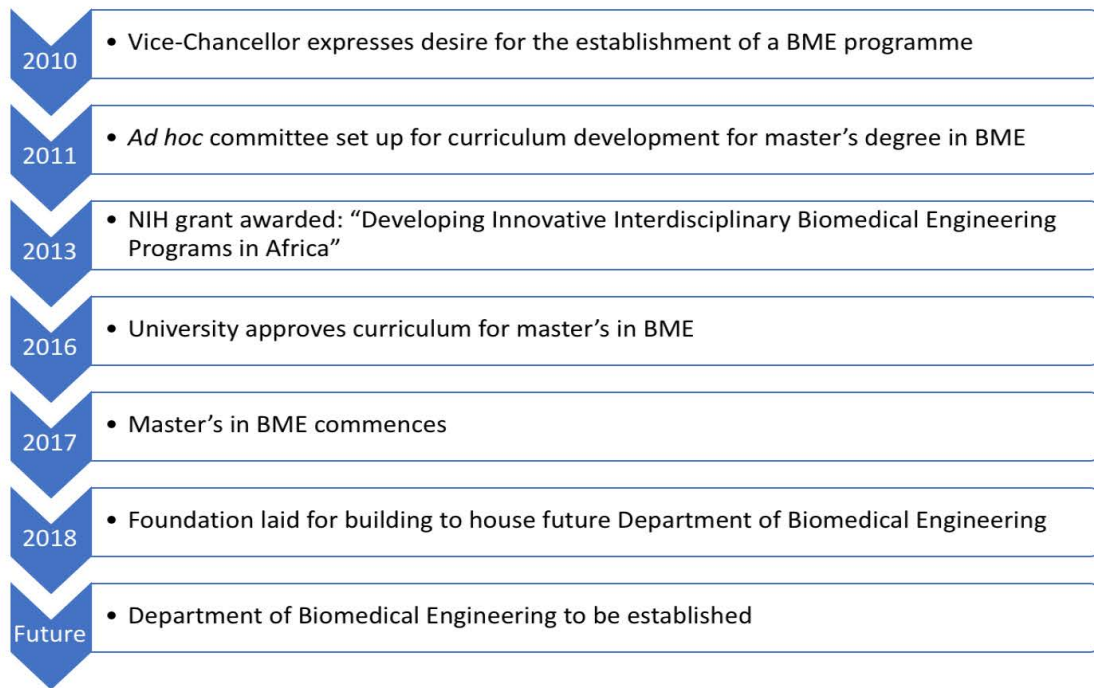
2010

• Vice-Chancellor expresses desire for the establishment of a BME programme

2011

• Ad hoc committee set up for curriculum development for master’s degree in BME

2013

• NIH grant awarded: “Developing Innovative Interdisciplinary Biomedical Engineering Programs in Africa”

2016

• University approves curriculum for master’s in BME

2017

• Master’s in BME commences

2018

• Foundation laid for building to house future Department of Biomedical Engineering

Future

• Department of Biomedical Engineering to be established